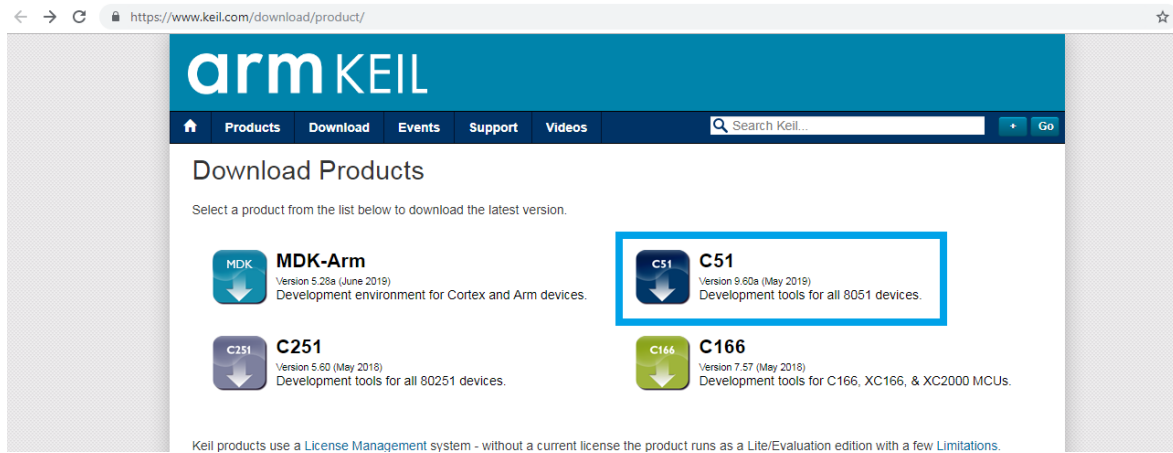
https://www.keil.com/download/product/

arm KEIL

Products Download Events Support Videos

Search Keil...

+ Go

Download Products

Select a product from the list below to download the latest version.

MDK

MDK-Arm
Version 5.28a (June 2019)
Development environment for Cortex and Arm devices.

C51

C51
Version 9.60a (May 2019)
Development tools for all 8051 devices.

C251

C251
Version 5.60 (May 2018)
Development tools for all 80251 devices.

C166

C166
Version 7.57 (May 2018)
Development tools for C166, XC166, & XC2000 MCUs.

Keil products use a License Management system - without a current license the product runs as a Lite/Evaluation edition with a few Limitations.